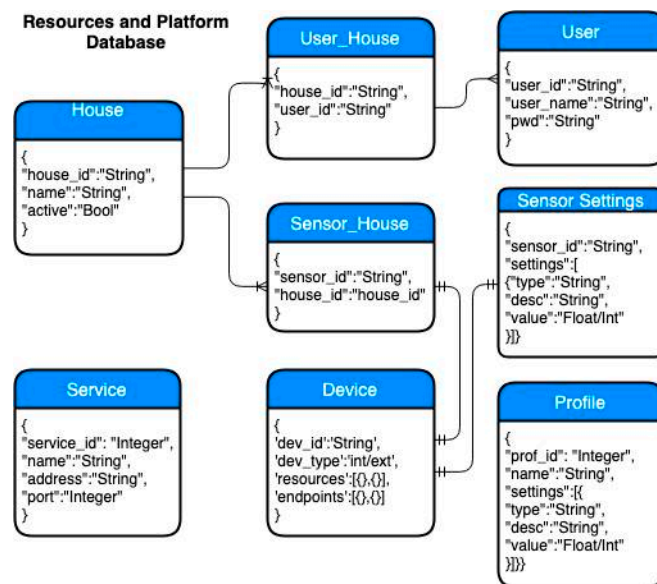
Resources and Platform Database

User_House
{
"house_id":"String",
"user_id":"String"
}

User
{
"user_id":"String",
"user_name":"String",
"pwd":"String"
}

House
{
"house_id":"String",
"name":"String",
"active":"Bool"
}

Sensor_House
{
"sensor_id":"String",
"house_id":"house_id"
}

Sensor Settings
{
"sensor_id":"String",
"settings":[
{"type":"String",
"desc":"String",
"value":"Float/Int"
}]}

Service
{
"service_id": "Integer",
"name":"String",
"address":"String",
"port":"Integer"
}

Device
{
'dev_id':'String',
'dev_type':'int/ext',
'resources':[{},{}],
'endpoints':[{},{}]
}

Profile
{
"prof_id": "Integer",
"name":"String",
"settings":[{
"type":"String",
"desc":"String",
"value":"Float/Int"
}]}